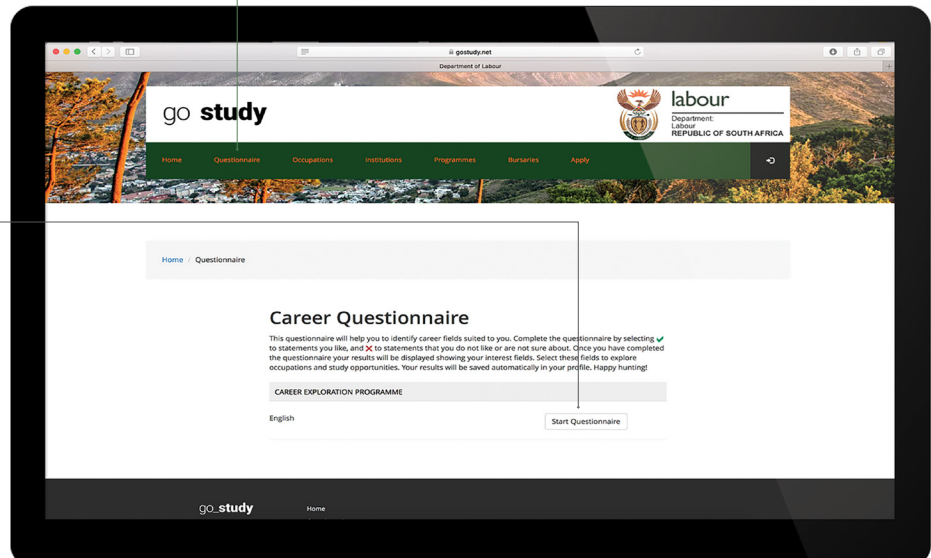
gostudy.net

Department of Labour

go study

labour
Department:
Labour
REPUBLIC OF SOUTH AFRICA

Home Questionnaire Occupations Institutions Programmes Bursaries Apply

Home / Questionnaire

Career Questionnaire

This questionnaire will help you to identify career fields suited to you. Complete the questionnaire by selecting ✔ to statements you like, and ✖ to statements that you do not like or are not sure about. Once you have completed the questionnaire your results will be displayed showing your interest fields. Select these fields to explore occupations and study opportunities. Your results will be saved automatically in your profile. Happy hunting!

CAREER EXPLORATION PROGRAMME

English

Start Questionnaire

go_study

Home